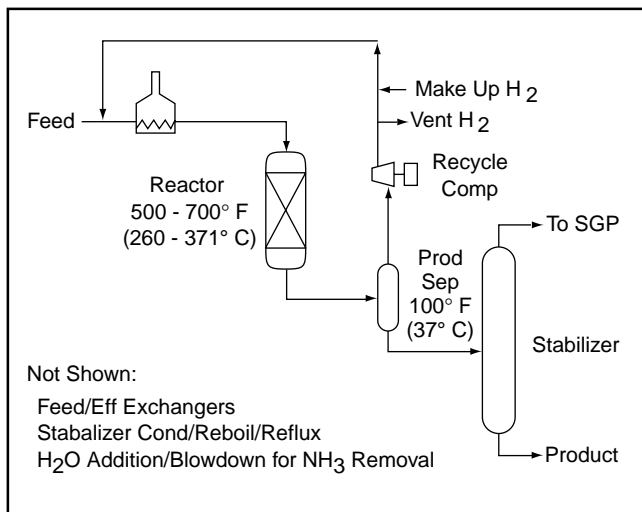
Make Up $H_2$

Vent $H_2$

Feed

Recycle Comp

Reactor 500 - 700° F (260 - 371° C)

To SGP

Prod Sep 100° F (37° C)

Stabilizer

Not Shown:

Feed/Eff Exchangers

Stabalizer Cond/Reboil/Reflux

$H_2O$ Addition/Blowdown for $NH_3$ Removal

Product